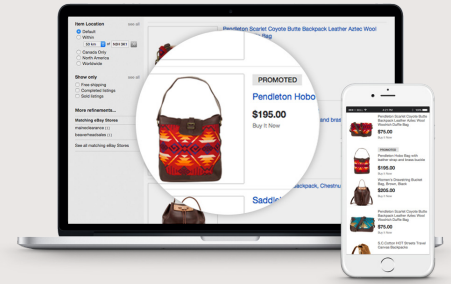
Item Location
see all
Default
Within
Canada Only
North America
Worldwide

Show only
Free shipping
Completed listings
Sold listings

More refinements...

Matching eBay Stores
See all matching eBay Stores

Pendleton Scarlet Coyote Butte Backpack Leather Aztec Wool

PROMOTED
Pendleton Hobo
$195.00
Buy It Now

Backpack, Chestnut
Saddle

Pendleton Scarlet Coyote Butte Backpack Leather Aztec Wool Weekend Duffle Bag
$75.00
Buy It Now

PROMOTED
Pendleton Hobo Bag with leather strap and brass buckle
$195.00
Buy It Now

Women's Crossbody Scarlet Bag, Brown, Black
$205.00
Buy It Now

Pendleton Scarlet Coyote Butte Backpack Leather Aztec Wool Weekend Duffle Bag
$75.00
Buy It Now

S.C.Cotton 1977 Stately Travel Canvas Backpacks